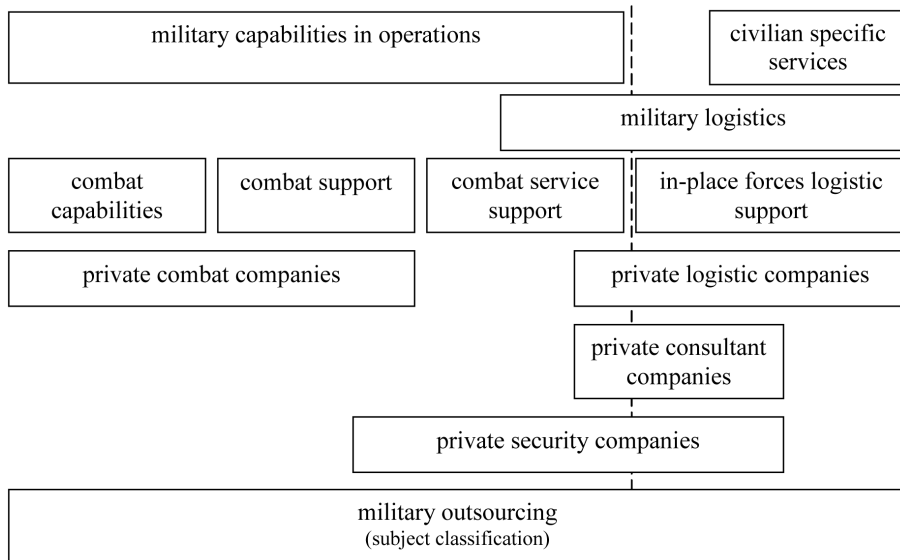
military capabilities in operations

civilian specific services

military logistics

combat capabilities

combat support

combat service support

in-place forces logistic support

private combat companies

private logistic companies

private consultant companies

private security companies

military outsourcing
(subject classification)